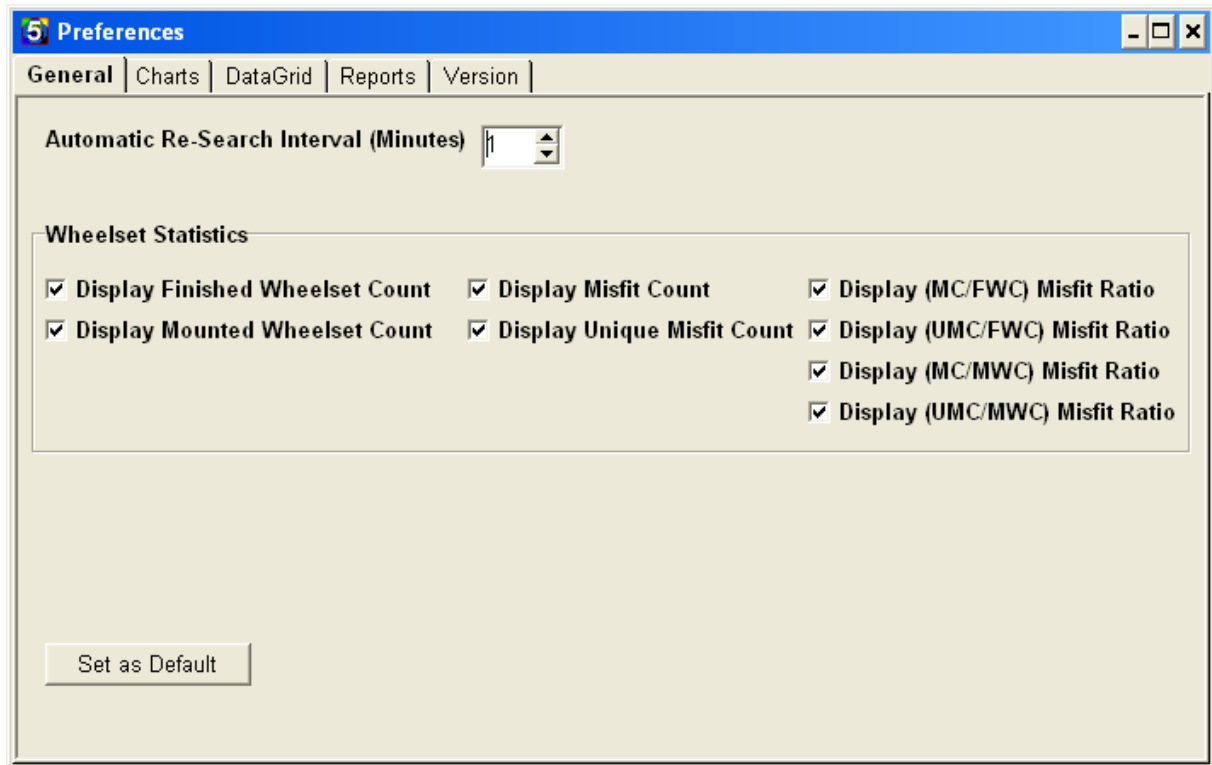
5 Preferences

General | Charts | DataGrid | Reports | Version

Automatic Re-Search Interval (Minutes) 1

Wheelset Statistics

☑ Display Finished Wheelset Count
☑ Display Mounted Wheelset Count

☑ Display Misfit Count
☑ Display Unique Misfit Count

☑ Display (MC/FWC) Misfit Ratio
☑ Display (UMC/FWC) Misfit Ratio
☑ Display (MC/MWC) Misfit Ratio
☑ Display (UMC/MWC) Misfit Ratio

Set as Default